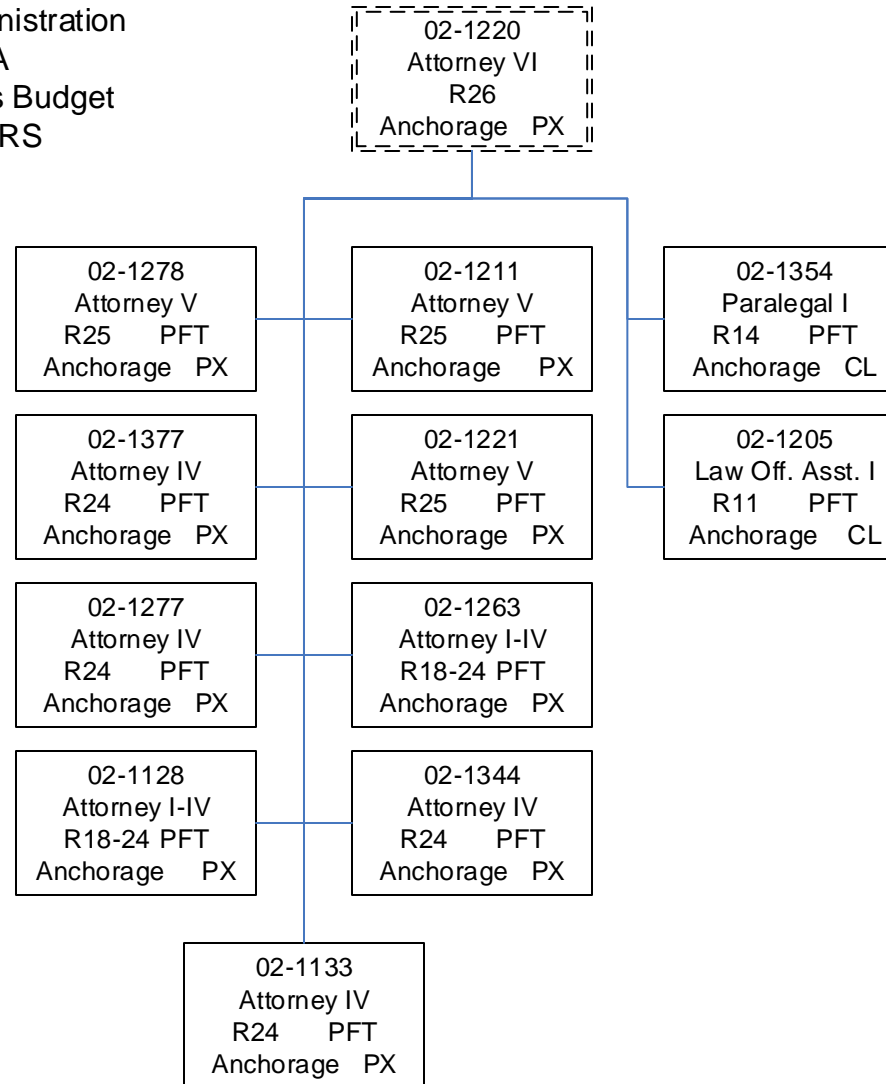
nistration
A
s Budget
RS

02-1220
Attorney VI
R26
Anchorage PX

02-1278
Attorney V
R25 PFT
Anchorage PX

02-1211
Attorney V
R25 PFT
Anchorage PX

02-1354
Paralegal I
R14 PFT
Anchorage CL

02-1377
Attorney IV
R24 PFT
Anchorage PX

02-1221
Attorney V
R25 PFT
Anchorage PX

02-1205
Law Off. Asst. I
R11 PFT
Anchorage CL

02-1277
Attorney IV
R24 PFT
Anchorage PX

02-1263
Attorney I-IV
R18-24 PFT
Anchorage PX

02-1128
Attorney I-IV
R18-24 PFT
Anchorage PX

02-1344
Attorney IV
R24 PFT
Anchorage PX

02-1133
Attorney IV
R24 PFT
Anchorage PX